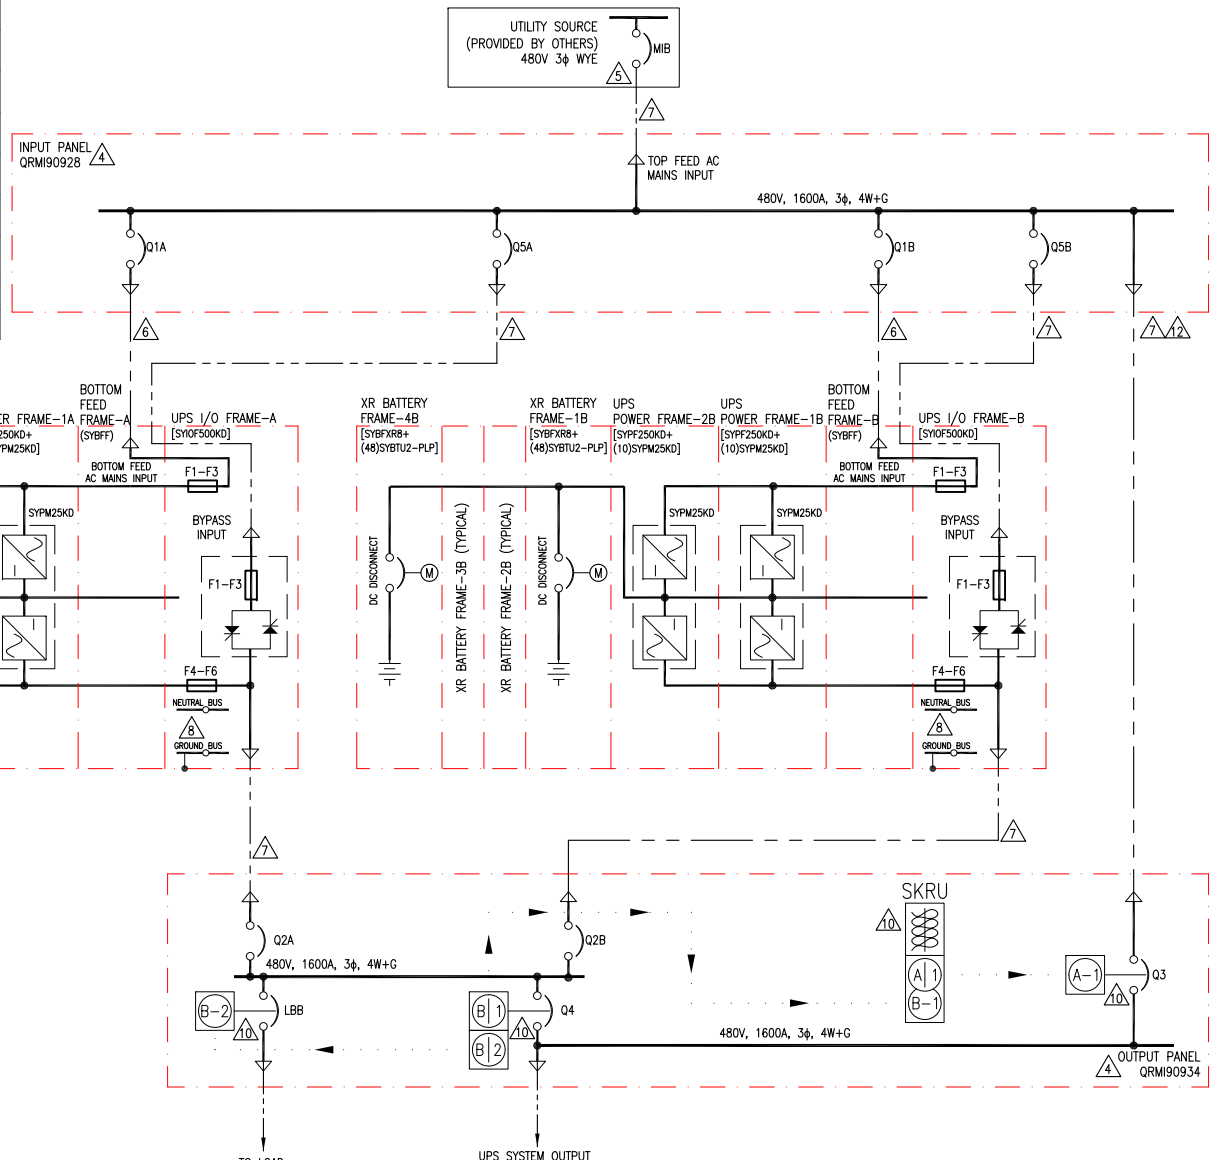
UTILITY SOURCE
(PROVIDED BY OTHERS)
480V 3ϕ WYE
MIB
5
7

INPUT PANEL 4
QRMI90928
TOP FEED AC
MAINS INPUT
480V, 1600A, 3ϕ, 4W+G
Q1A
Q5A
Q1B
Q5B
6
7
6
7
7 12

BOTTOM
FEED
ER FRAME-1A FRAME-A
250KD+
YPM25KD]
(SYBFF)
UPS I/O FRAME-A
[SYIOF500KD]
BOTTOM FEED
AC MAINS INPUT
F1-F3
SYPM25KD
BYPASS
INPUT
F1-F3
F4-F6
NEUTRAL BUS
8
GROUND BUS

XR BATTERY
FRAME-4B
[SYBFXR8+
(48)SYBTU2-PLP]
XR BATTERY
FRAME-1B
[SYBFXR8+
(48)SYBTU2-PLP]
UPS
POWER FRAME-2B
[SYPF250KD+
(10)SYPM25KD]
UPS
POWER FRAME-1B
[SYPF250KD+
(10)SYPM25KD]
BOTTOM
FEED
FRAME-B
(SYBFF)
UPS I/O FRAME-B
[SYIOF500KD]
DC DISCONNECT
M
XR BATTERY FRAME-3B (TYPICAL)
XR BATTERY FRAME-2B (TYPICAL)
DC DISCONNECT
M
SYPM25KD
SYPM25KD
BOTTOM FEED
AC MAINS INPUT
F1-F3
BYPASS
INPUT
F1-F3
F4-F6
NEUTRAL BUS
8
GROUND BUS

7
7

Q2A
480V, 1600A, 3ϕ, 4W+G
B-2
LBB
10
B 1
B 2
Q4
10
Q2B
SKRU
10
A 1
B-1
A-1
Q3
10
480V, 1600A, 3ϕ, 4W+G
OUTPUT PANEL
4
QRMI90934
TO LOAD
UPS SYSTEM OUTPUT